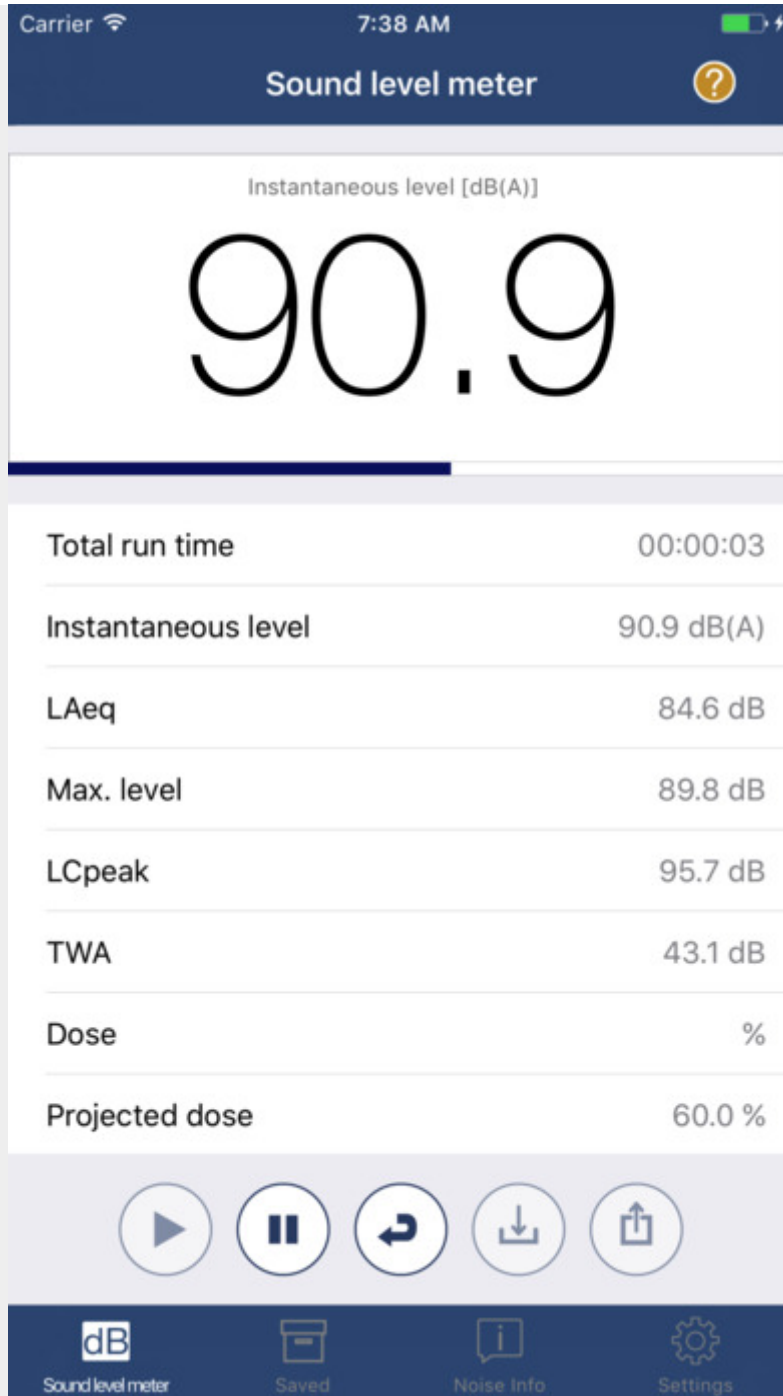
Carrier 7:38 AM

Sound level meter ?

Instantaneous level [dB(A)]

90.9

| Total run time | 00:00:03 |
|---|---|
| Instantaneous level | 90.9 dB(A) |
| LAeq | 84.6 dB |
| Max. level | 89.8 dB |
| LCpeak | 95.7 dB |
| TWA | 43.1 dB |
| Dose | % |
| Projected dose | 60.0 % |

dB
Sound level meter
Saved
i
Noise Info
Settings